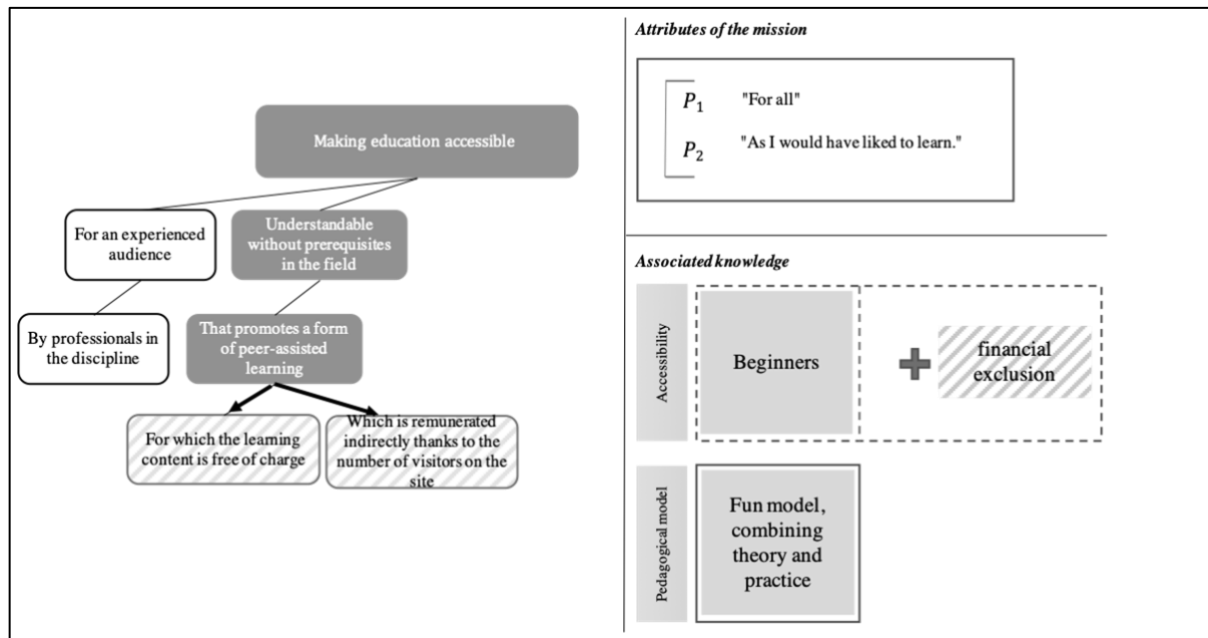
Making education accessible

For an experienced audience

Understandable without prerequisites in the field

By professionals in the discipline

That promotes a form of peer-assisted learning

For which the learning content is free of charge

Which is remunerated indirectly thanks to the number of visitors on the site

Attributes of the mission

$P_1$ "For all"

$P_2$ "As I would have liked to learn."

Associated knowledge

Accessibility

Beginners

financial exclusion

Pedagogical model

Fun model, combining theory and practice